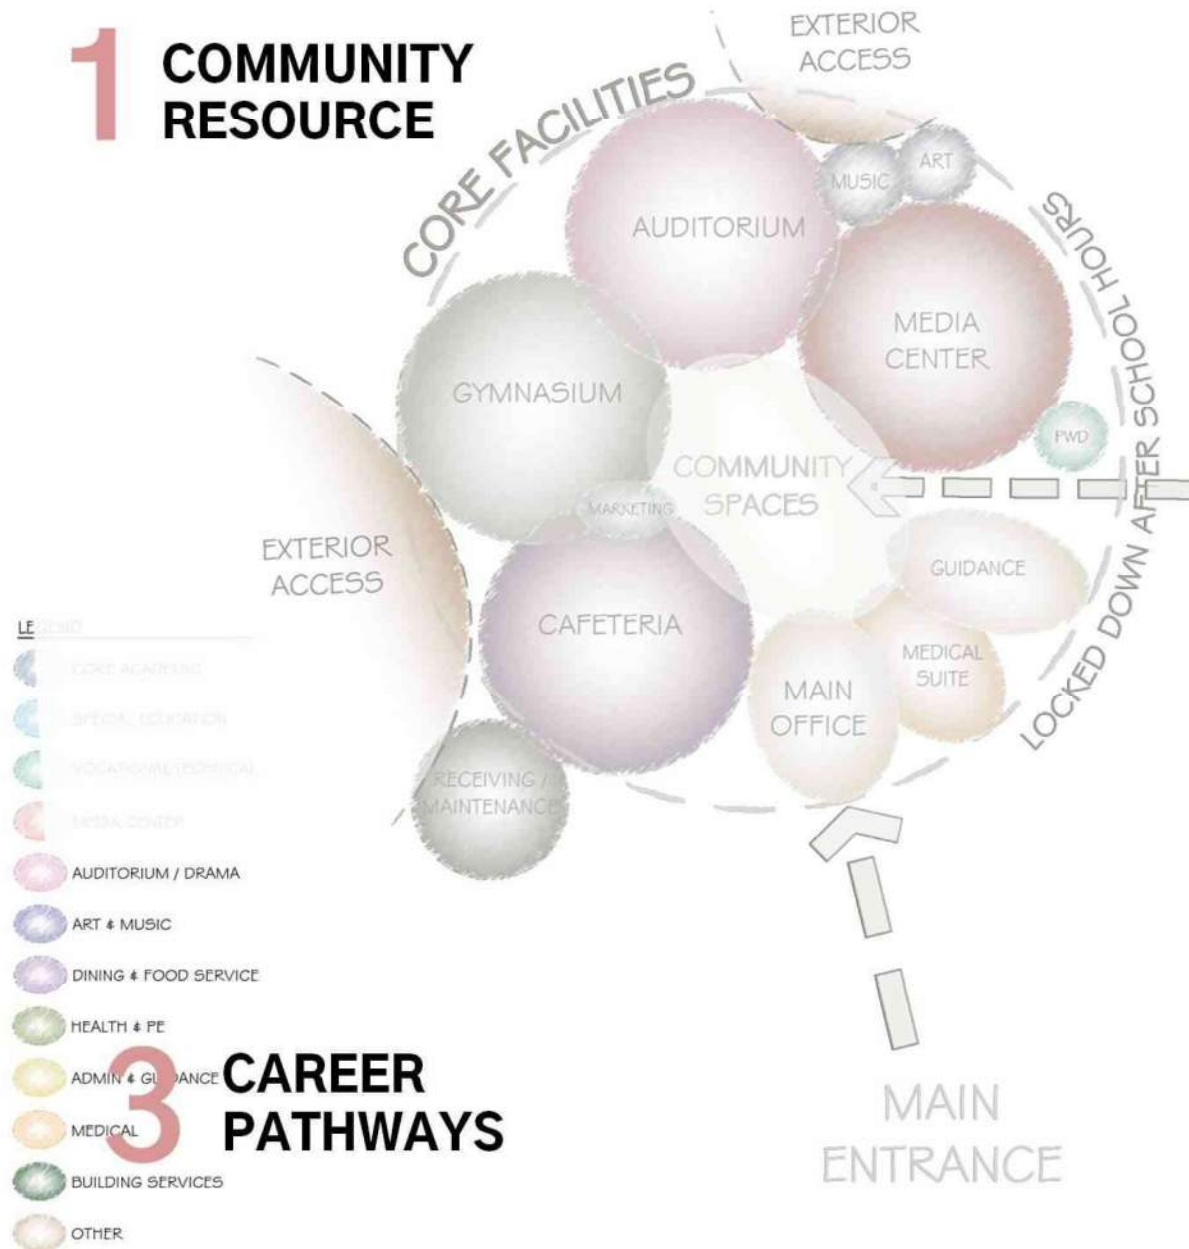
1 COMMUNITY RESOURCE

CORE FACILITIES

EXTERIOR ACCESS

MUSIC

ART

AUDITORIUM

MEDIA CENTER

LOCKED DOWN AFTER SCHOOL HOURS

GYMNASIUM

PWD

COMMUNITY SPACES

MARKETING

EXTERIOR ACCESS

GUIDANCE

CAFETERIA

MEDICAL SUITE

MAIN OFFICE

RECEIVING / MAINTENANCE

MAIN ENTRANCE

LE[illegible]

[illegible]

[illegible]

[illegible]

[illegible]

AUDITORIUM / DRAMA

ART & MUSIC

DINING & FOOD SERVICE

HEALTH & PE

ADMIN & GU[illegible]ANCE

MEDICAL

BUILDING SERVICES

OTHER

3 CAREER PATHWAYS